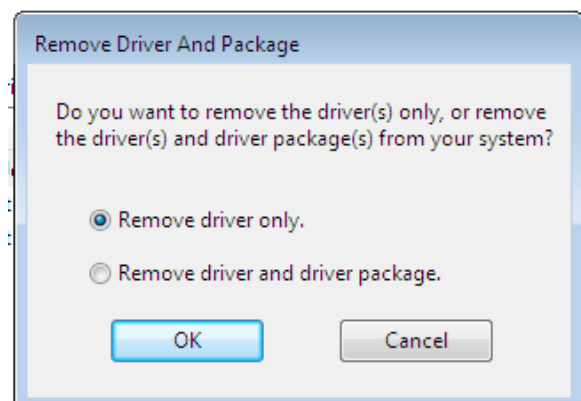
Remove Driver And Package

Do you want to remove the driver(s) only, or remove the driver(s) and driver package(s) from your system?

Remove driver only.

Remove driver and driver package.

OK

Cancel